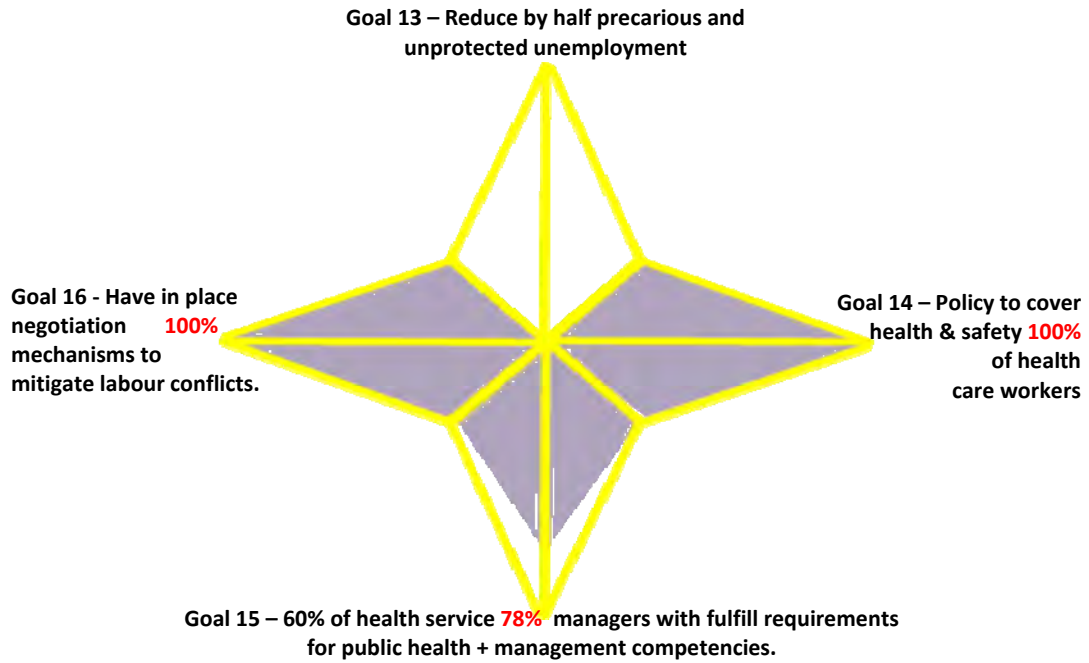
Goal 13 – Reduce by half precarious and unprotected unemployment

Goal 16 - Have in place negotiation 100% mechanisms to mitigate labour conflicts.

Goal 14 – Policy to cover health & safety 100% of health care workers

Goal 15 – 60% of health service 78% managers with fulfill requirements for public health + management competencies.